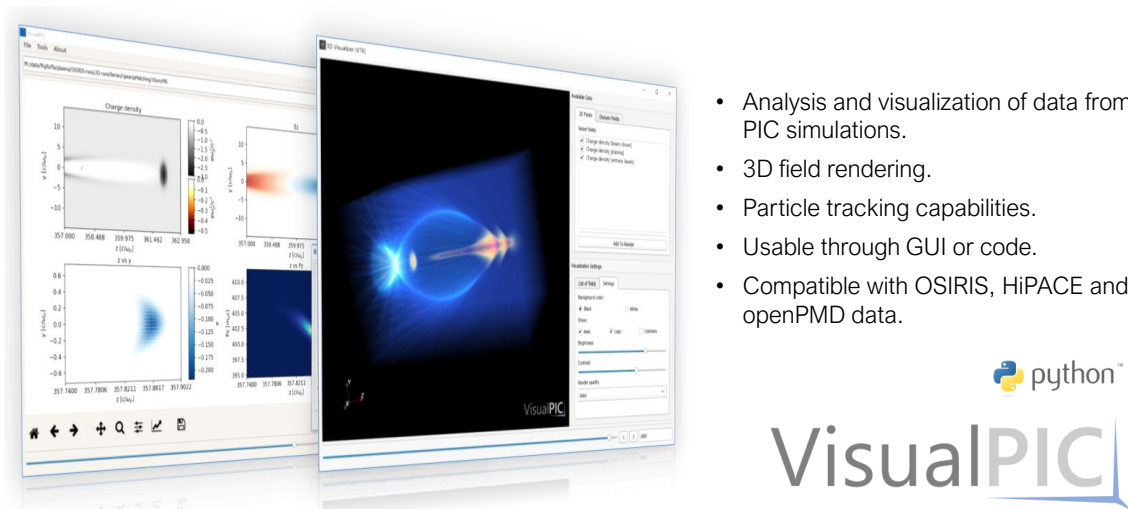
VisualPIC
File Tools About

Charge density

Ez

z vs y

z vs Py

3D Visualizer (VTK)

Available Data
3D Fields
Domain Fields
Select fields
Charge density (beam driver)
Charge density (plasma)
Charge density (witness beam)
Add To Render

Visualization Settings
List of fields
Settings
Background color:
Black
White
Show:
Axes
Logo
Colorbars
Brightness:
Contrast:
Render quality:
Auto

VisualPIC

• Analysis and visualization of data from PIC simulations.

• 3D field rendering.

• Particle tracking capabilities.

• Usable through GUI or code.

• Compatible with OSIRIS, HiPACE and openPMD data.

python™

VisualPIC